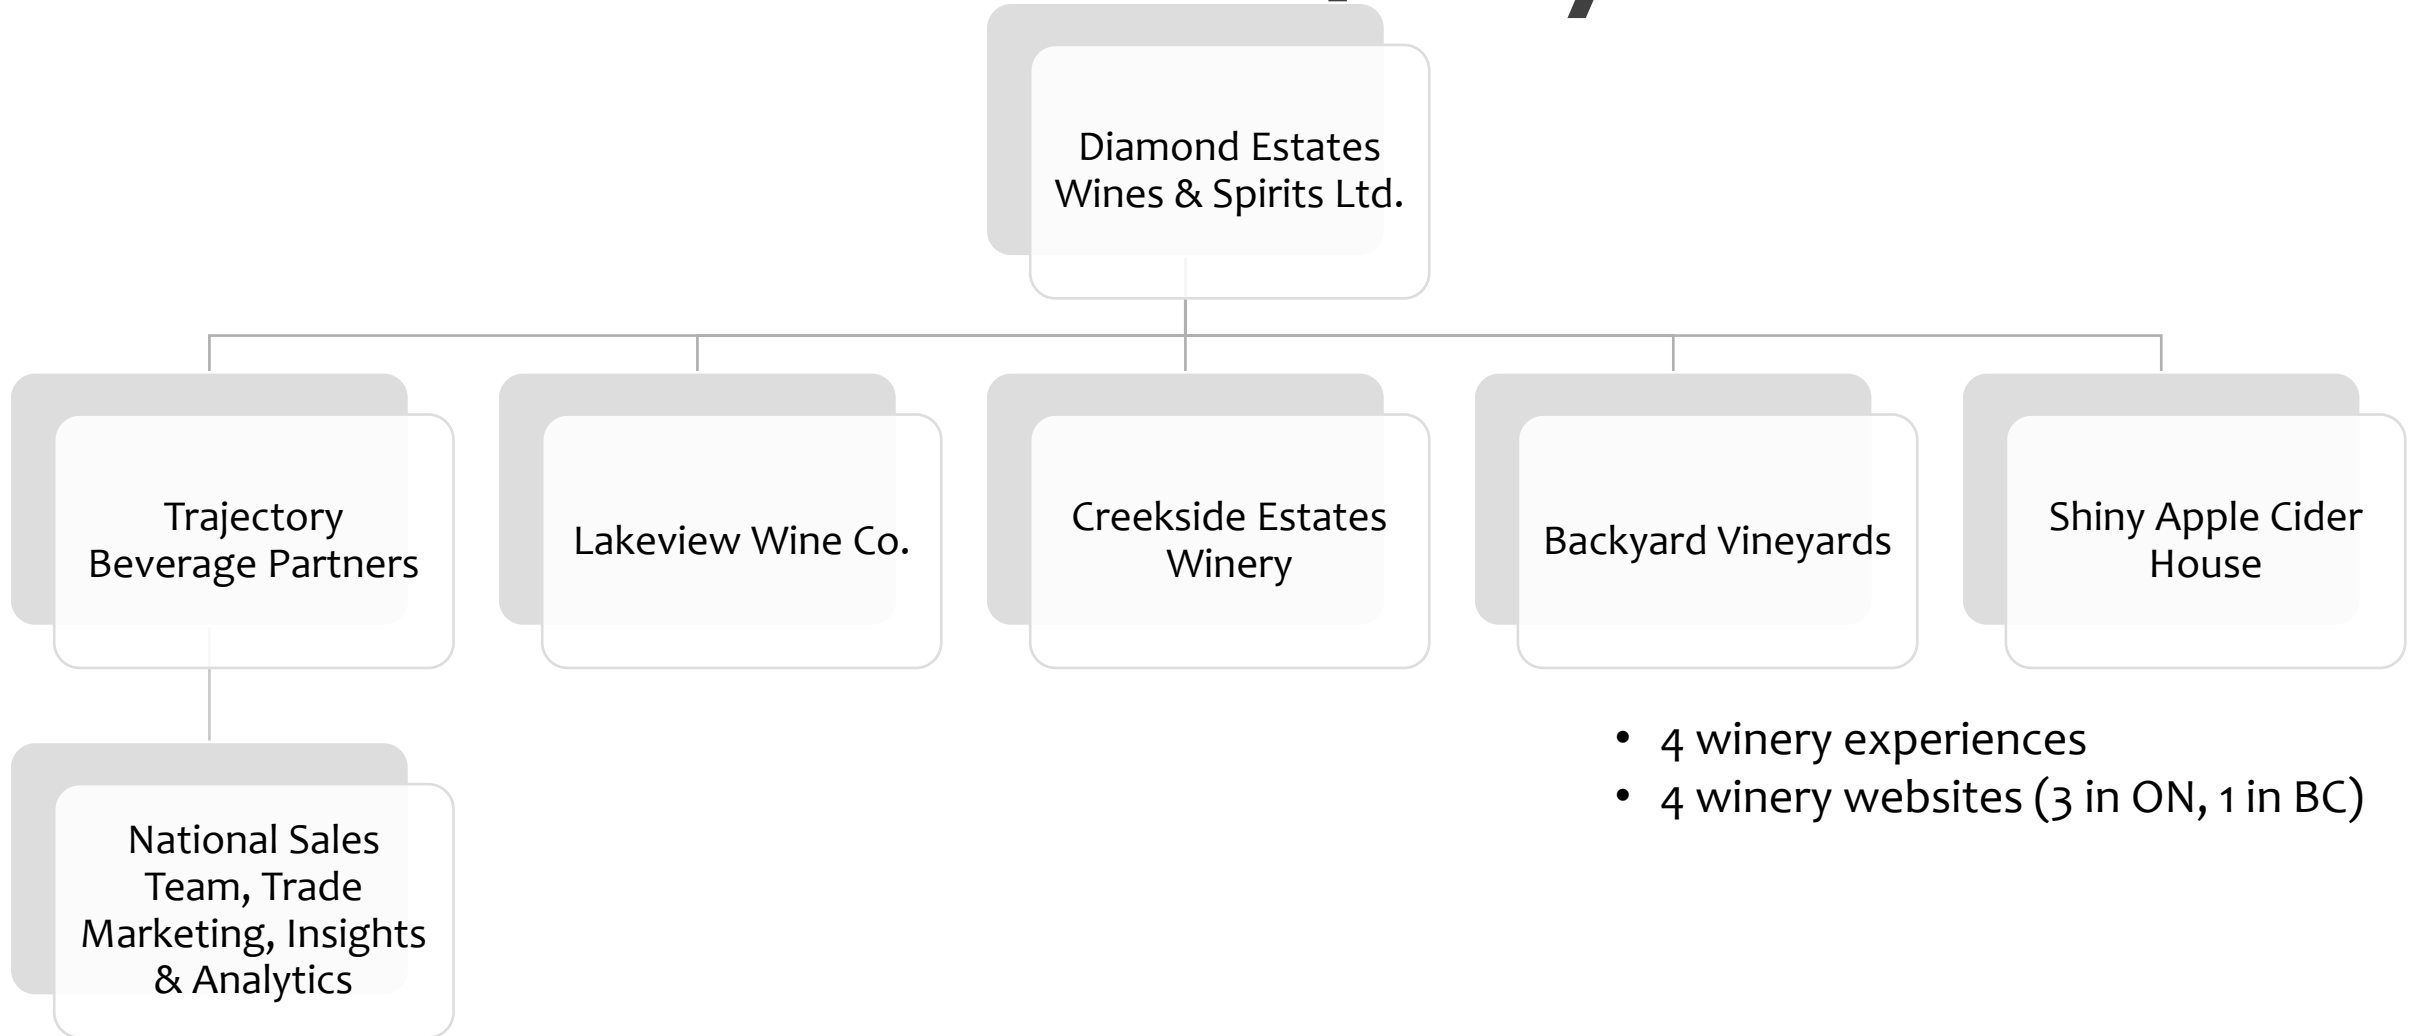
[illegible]

Diamond Estates Wines & Spirits Ltd.

Trajectory Beverage Partners

Lakeview Wine Co.

Creekside Estates Winery

Backyard Vineyards

Shiny Apple Cider House

National Sales Team, Trade Marketing, Insights & Analytics

• 4 winery experiences
• 4 winery websites (3 in ON, 1 in BC)